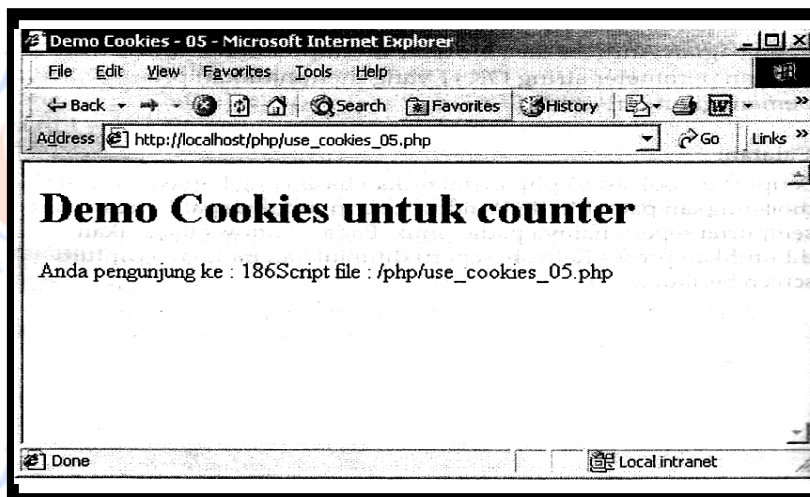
Demo Cookies - 05 - Microsoft Internet Explorer

File Edit View Favorites Tools Help

Back Search Favorites History

Address http://localhost/php/use_cookies_05.php Go Links »

# Demo Cookies untuk counter

Anda pengunjung ke : 186Script file : /php/use_cookies_05.php

Done Local intranet